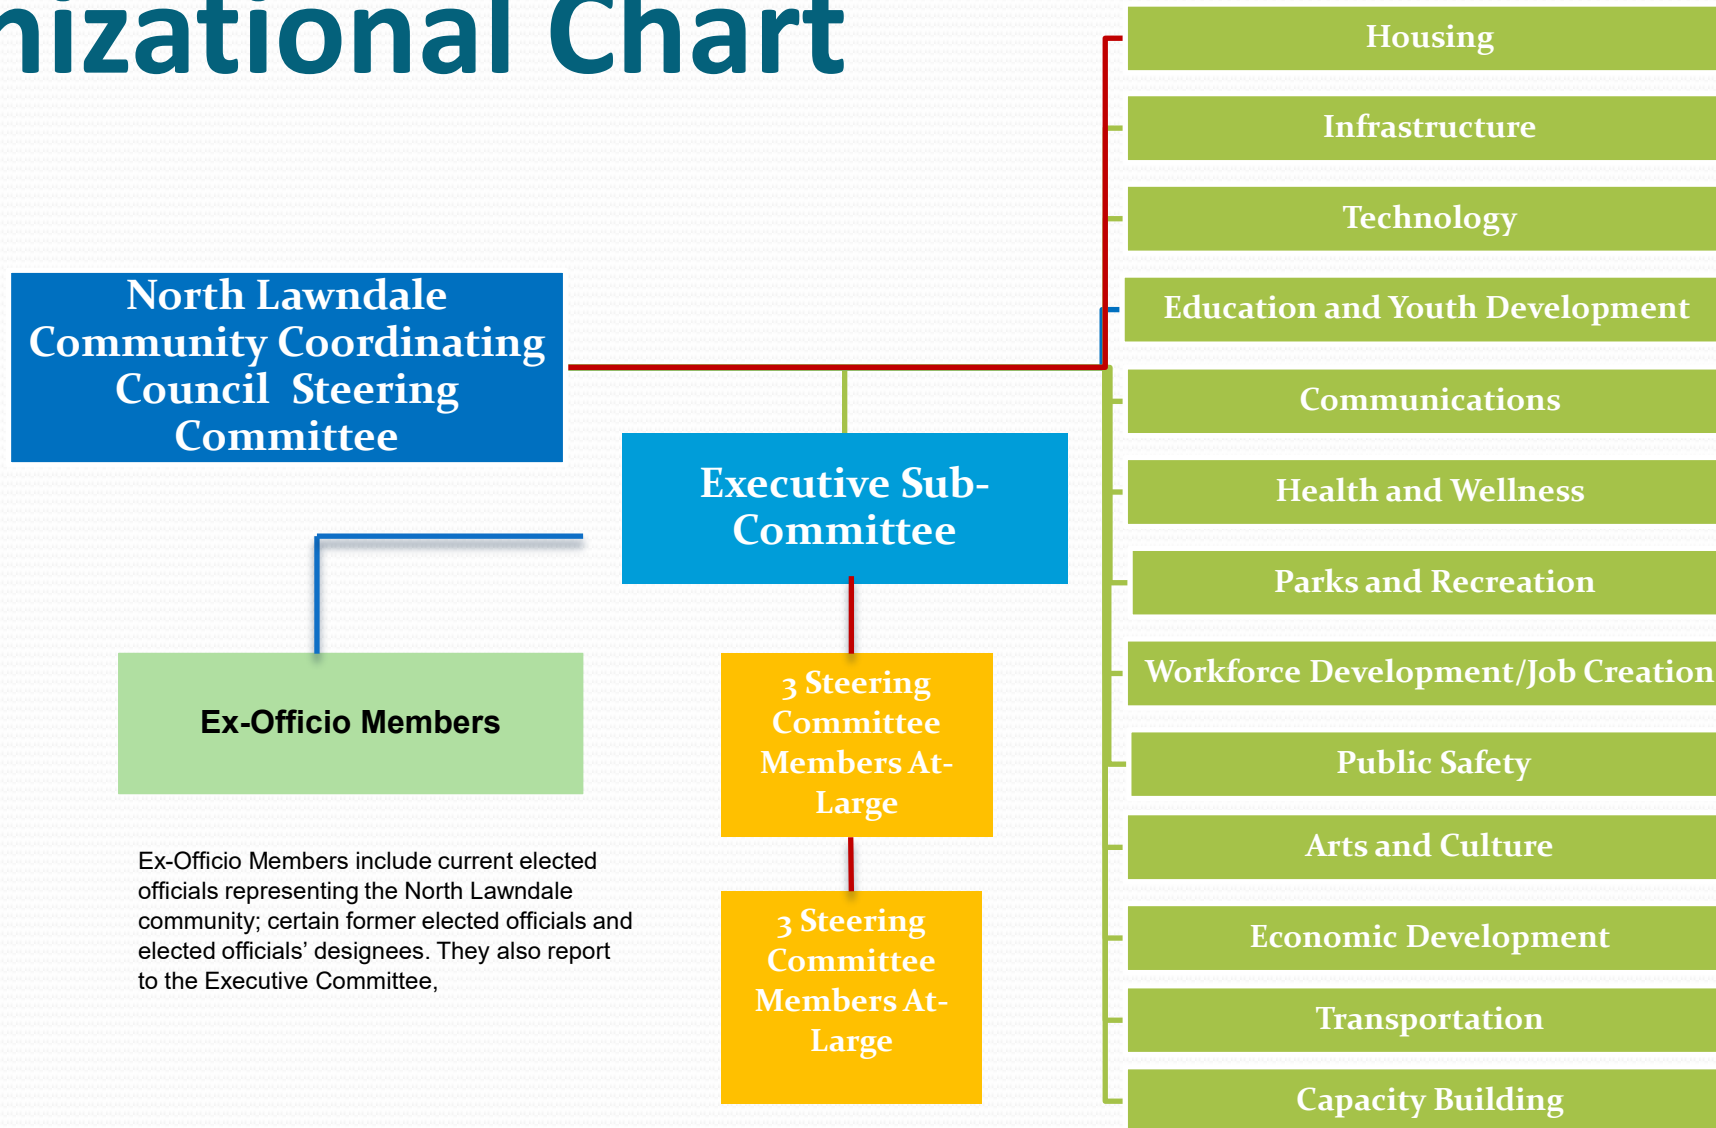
nizational Chart

North Lawndale Community Coordinating Council Steering Committee

Executive Sub-Committee

Ex-Officio Members

Ex-Officio Members include current elected officials representing the North Lawndale community; certain former elected officials and elected officials' designees. They also report to the Executive Committee,

3 Steering Committee Members At-Large

3 Steering Committee Members At-Large

Housing

Infrastructure

Technology

Education and Youth Development

Communications

Health and Wellness

Parks and Recreation

Workforce Development/Job Creation

Public Safety

Arts and Culture

Economic Development

Transportation

Capacity Building